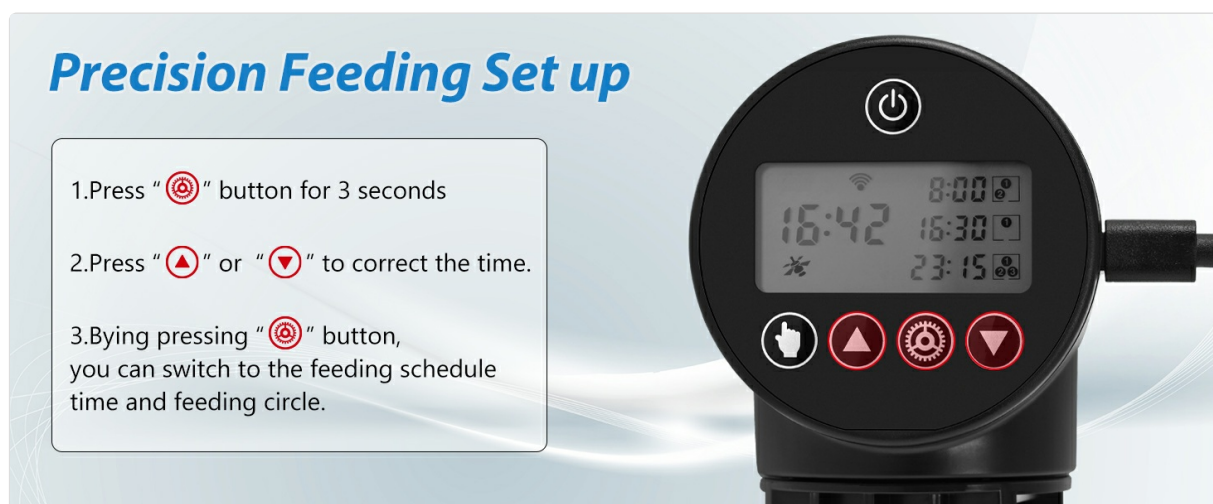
Precision Feeding Set up

1.Press " " button for 3 seconds

2.Press " " or " " to correct the time.

3.Bying pressing " " button, you can switch to the feeding schedule time and feeding circle.

16:42
8:00
16:30
23:15